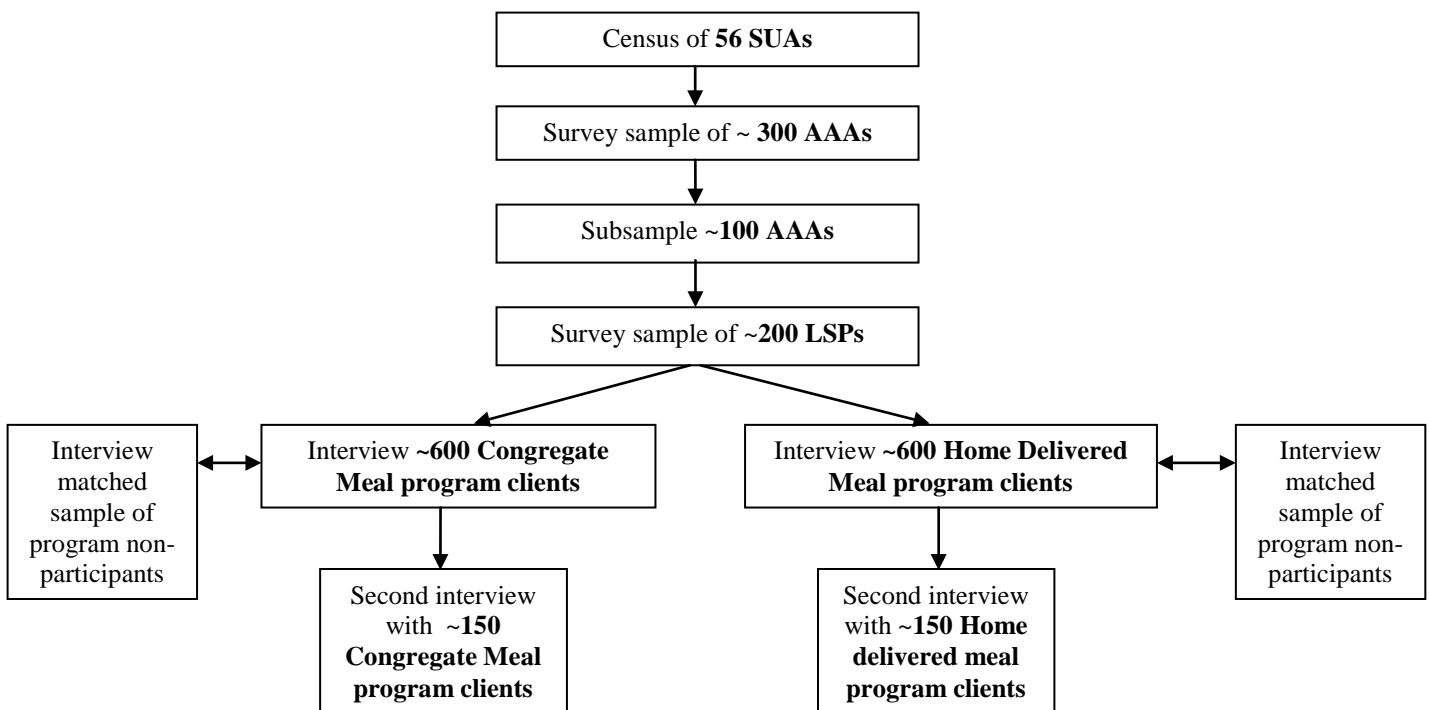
Census of **56 SUAs**

Survey sample of ~ **300 AAAs**

Subsample **~100 AAAs**

Survey sample of **~200 LSPs**

Interview matched sample of program non-participants

Interview **~600 Congregate Meal program clients**

Second interview with **~150 Congregate Meal program clients**

Interview **~600 Home Delivered Meal program clients**

Second interview with **~150 Home delivered meal program clients**

Interview matched sample of program non-participants